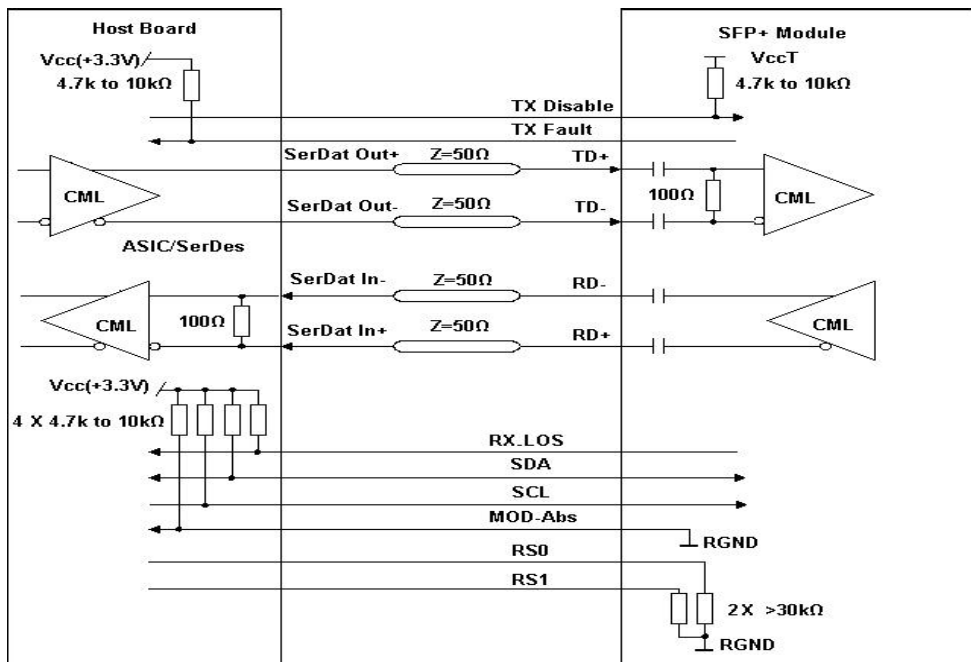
Host Board

SFP+ Module

Vcc(+3.3V)

4.7k to 10kΩ

VccT

4.7k to 10kΩ

TX Disable

TX Fault

SerDat Out+

Z=50Ω

TD+

CML

SerDat Out-

Z=50Ω

TD-

100Ω

CML

ASIC/SerDes

SerDat In-

Z=50Ω

RD-

CML

100Ω

SerDat In+

Z=50Ω

RD+

CML

Vcc(+3.3V)

4 X 4.7k to 10kΩ

RX_LOS

SDA

SCL

MOD-Abs

RGND

RS0

RS1

2X >30kΩ

RGND